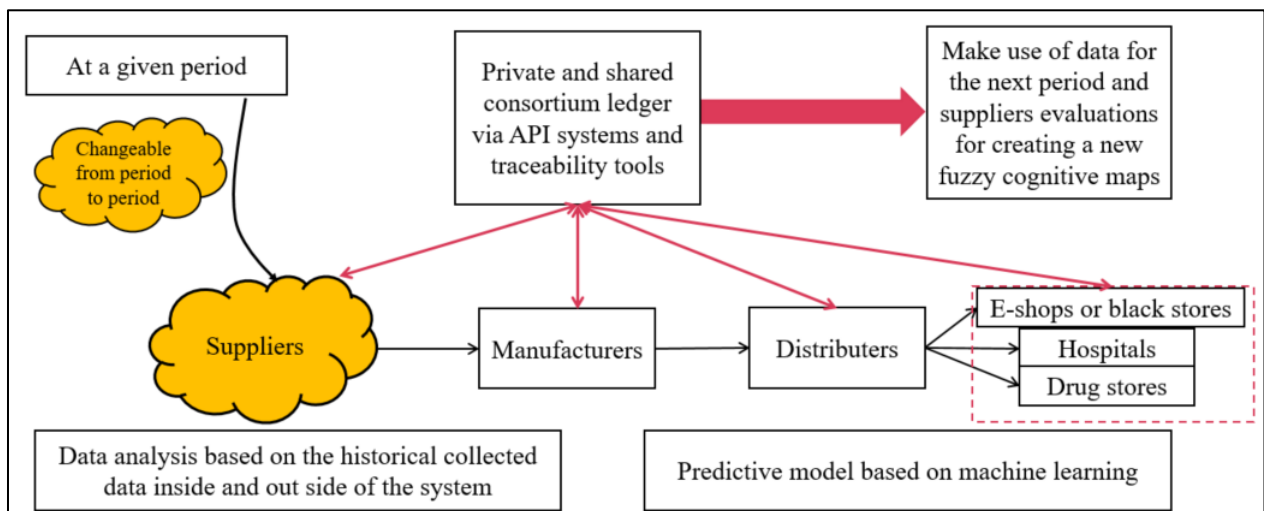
At a given period

Changeable from period to period

Private and shared consortium ledger via API systems and traceability tools

Make use of data for the next period and suppliers evaluations for creating a new fuzzy cognitive maps

Suppliers

Manufacturers

Distributers

E-shops or black stores

Hospitals

Drug stores

Data analysis based on the historical collected data inside and out side of the system

Predictive model based on machine learning